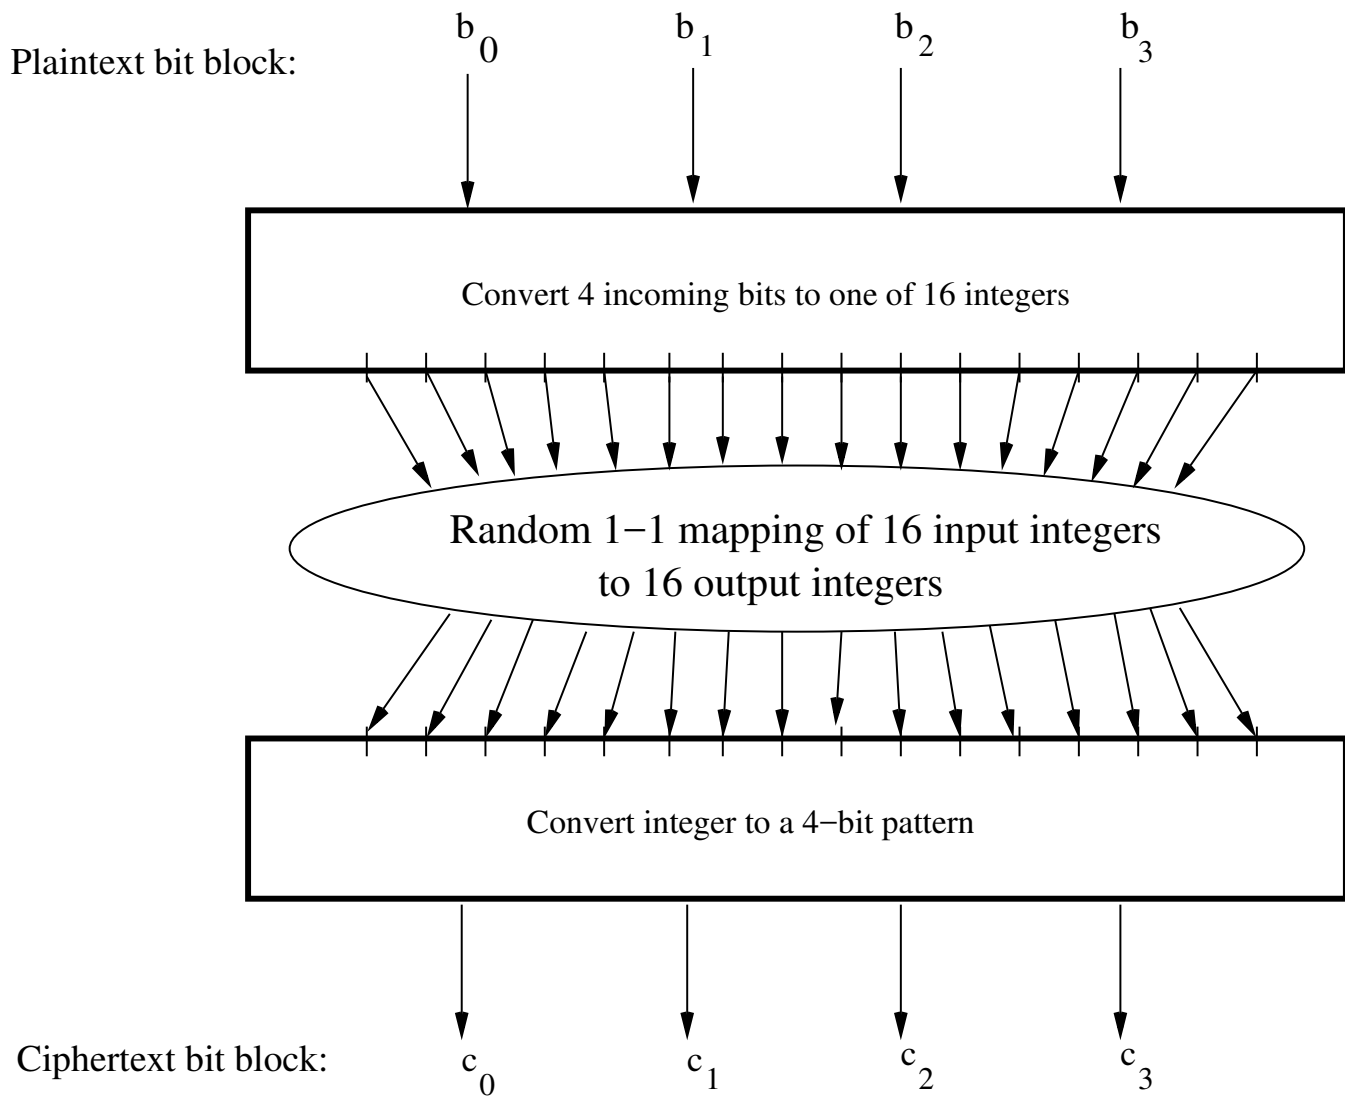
Plaintext bit block: $b_0$ $b_1$ $b_2$ $b_3$

Convert 4 incoming bits to one of 16 integers

Random 1−1 mapping of 16 input integers to 16 output integers

Convert integer to a 4−bit pattern

Ciphertext bit block: $c_0$ $c_1$ $c_2$ $c_3$